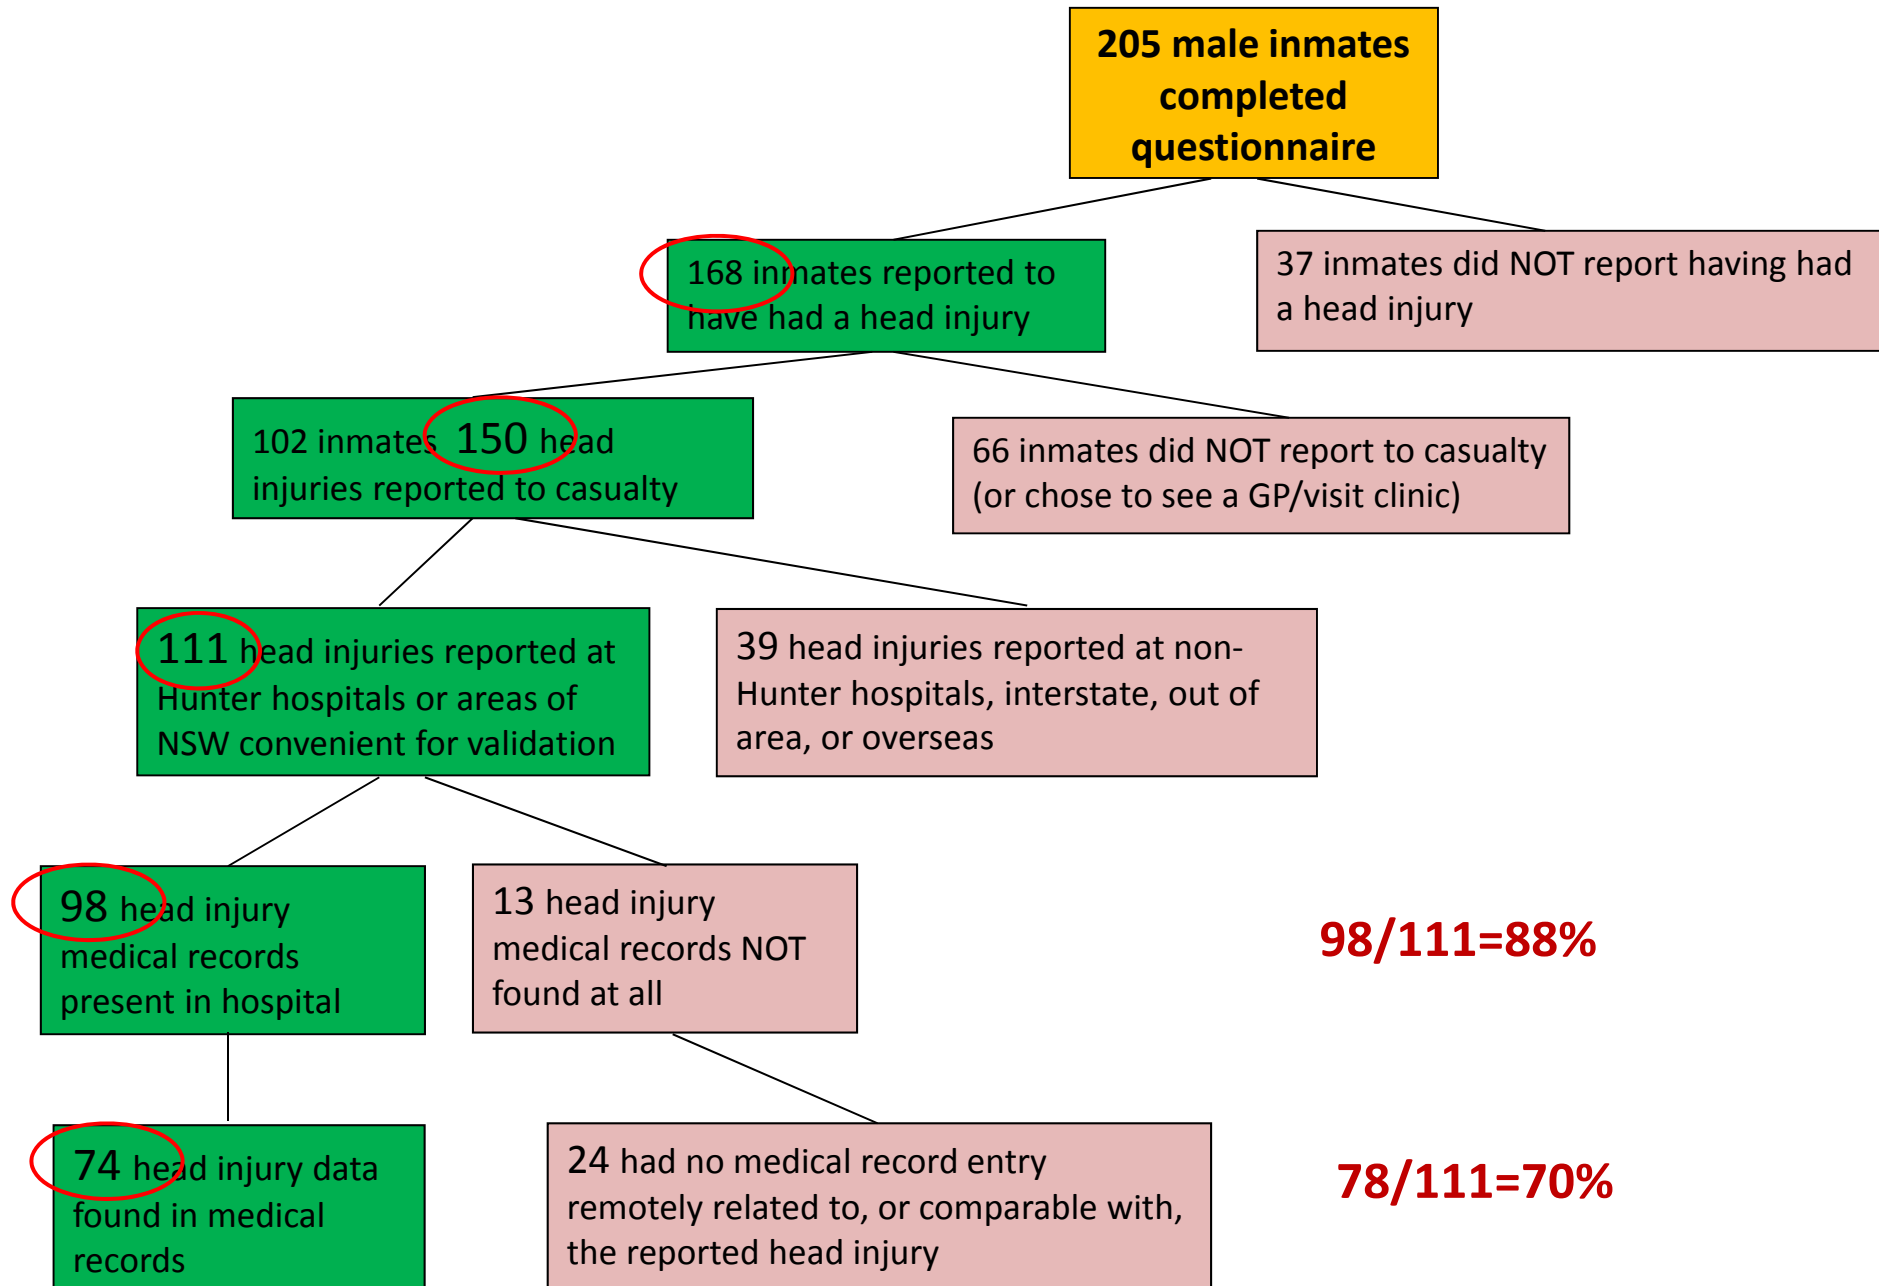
205 male inmates completed questionnaire

168 inmates reported to have had a head injury

37 inmates did NOT report having had a head injury

102 inmates 150 head injuries reported to casualty

66 inmates did NOT report to casualty (or chose to see a GP/visit clinic)

111 head injuries reported at Hunter hospitals or areas of NSW convenient for validation

39 head injuries reported at non-Hunter hospitals, interstate, out of area, or overseas

98 head injury medical records present in hospital

13 head injury medical records NOT found at all

98/111=88%

74 head injury data found in medical records

24 had no medical record entry remotely related to, or comparable with, the reported head injury

78/111=70%